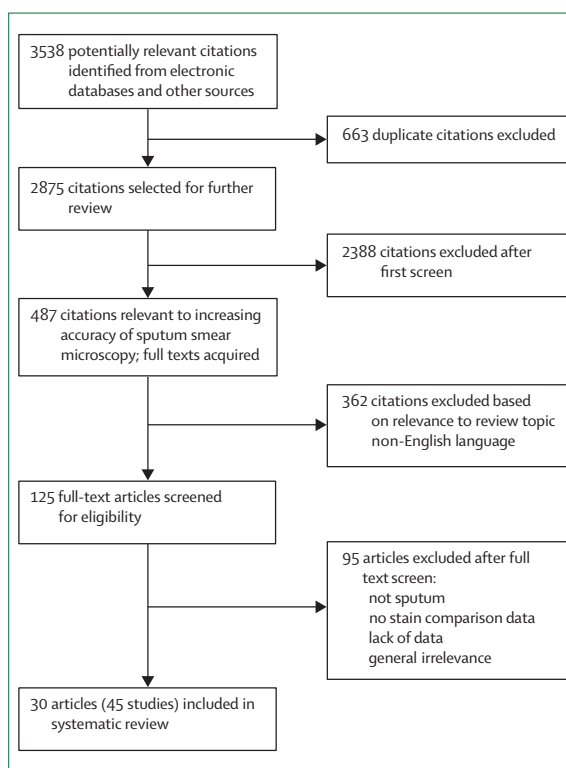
3538 potentially relevant citations identified from electronic databases and other sources

663 duplicate citations excluded

2875 citations selected for further review

2388 citations excluded after first screen

487 citations relevant to increasing accuracy of sputum smear microscopy; full texts acquired

362 citations excluded based on relevance to review topic non-English language

125 full-text articles screened for eligibility

95 articles excluded after full text screen:
not sputum
no stain comparison data
lack of data
general irrelevance

30 articles (45 studies) included in systematic review